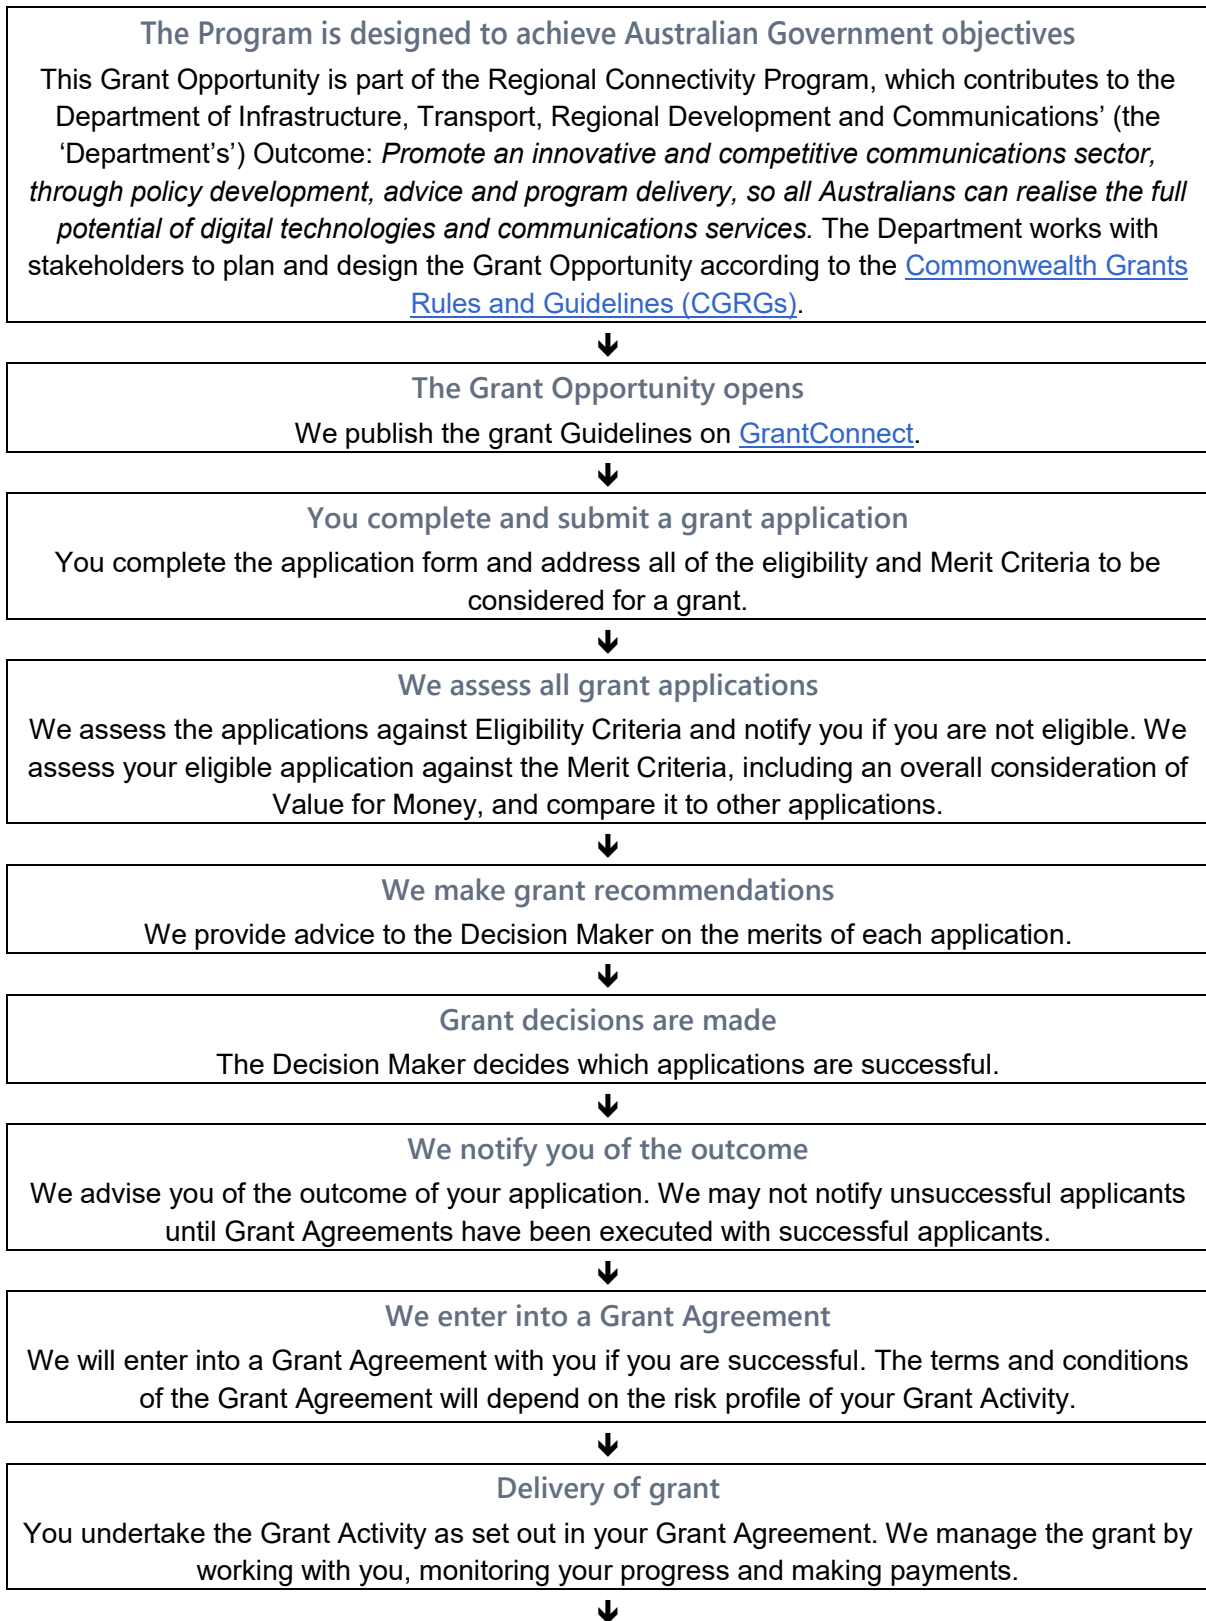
The Program is designed to achieve Australian Government objectives

This Grant Opportunity is part of the Regional Connectivity Program, which contributes to the Department of Infrastructure, Transport, Regional Development and Communications' (the 'Department's') Outcome: *Promote an innovative and competitive communications sector, through policy development, advice and program delivery, so all Australians can realise the full potential of digital technologies and communications services.* The Department works with stakeholders to plan and design the Grant Opportunity according to the Commonwealth Grants Rules and Guidelines (CGRGs).

The Grant Opportunity opens

We publish the grant Guidelines on GrantConnect.

You complete and submit a grant application

You complete the application form and address all of the eligibility and Merit Criteria to be considered for a grant.

We assess all grant applications

We assess the applications against Eligibility Criteria and notify you if you are not eligible. We assess your eligible application against the Merit Criteria, including an overall consideration of Value for Money, and compare it to other applications.

We make grant recommendations

We provide advice to the Decision Maker on the merits of each application.

Grant decisions are made

The Decision Maker decides which applications are successful.

We notify you of the outcome

We advise you of the outcome of your application. We may not notify unsuccessful applicants until Grant Agreements have been executed with successful applicants.

We enter into a Grant Agreement

We will enter into a Grant Agreement with you if you are successful. The terms and conditions of the Grant Agreement will depend on the risk profile of your Grant Activity.

Delivery of grant

You undertake the Grant Activity as set out in your Grant Agreement. We manage the grant by working with you, monitoring your progress and making payments.